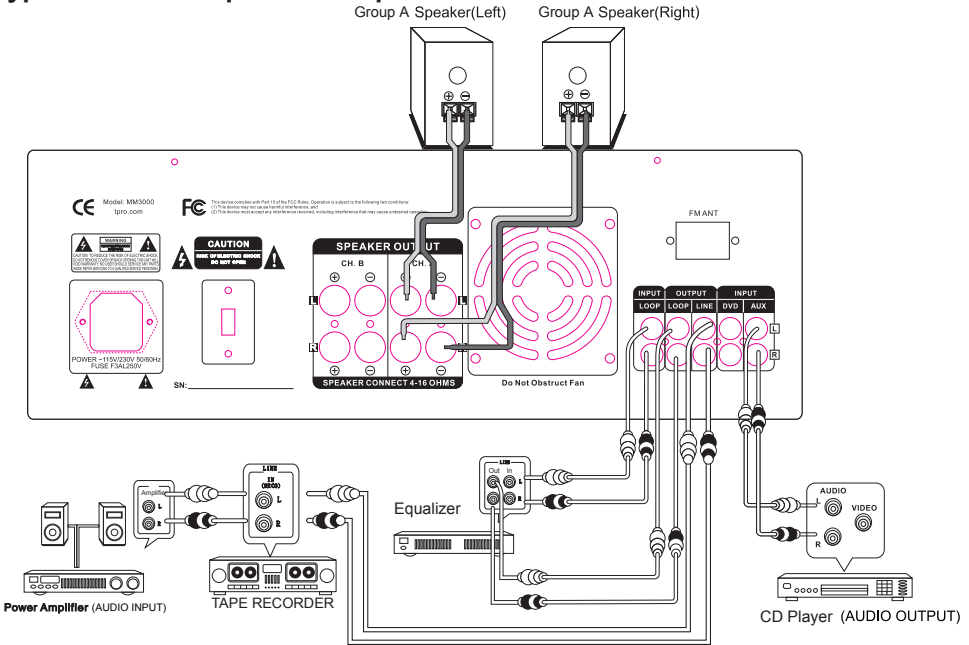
Group A Speaker(Left)
Group A Speaker(Right)

CE Model: MM3000
tpro.com

FC This device complies with Part 15 of the FCC Rules. Operation is subject to the following two conditions:
(1) This device may not cause harmful interference, and
(2) This device must accept any interference received, including interference that may cause undesired operation.

WARNING
CAUTION: TO REDUCE THE RISK OF ELECTRIC SHOCK DO NOT REMOVE COVER (OR BACK) NO USER SERVICEABLE PARTS INSIDE REFER SERVICING TO QUALIFIED SERVICE PERSONNEL

CAUTION
RISK OF ELECTRIC SHOCK DO NOT OPEN

POWER ~115V/230V 50/60Hz
FUSE F3AL250V

SN:

SPEAKER OUTPUT
CH. B
CH.
⊕ ⊖
L
R
SPEAKER CONNECT 4-16 OHMS

Do Not Obstruct Fan

FM ANT

INPUT
LOOP
OUTPUT
LOOP
LINE
INPUT
DVD
AUX
L
R

Amplifier
L
R

LINE
IN
(RECO)
L
R

LINE
Out
In
L
R

Equalizer

AUDIO
L
VIDEO
R

Power Amplifier (AUDIO INPUT)
TAPE RECORDER
CD Player (AUDIO OUTPUT)